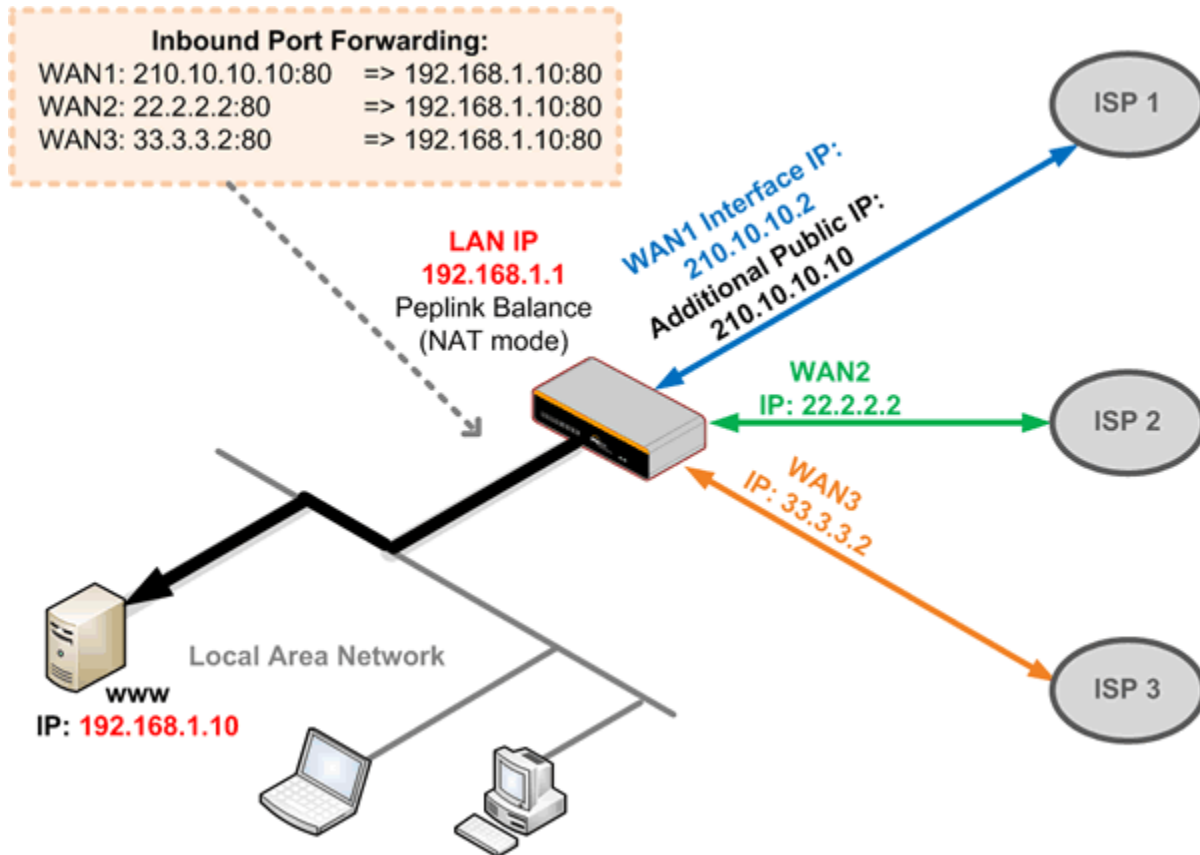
Inbound Port Forwarding:
WAN1: 210.10.10.10:80 => 192.168.1.10:80
WAN2: 22.2.2.2:80 => 192.168.1.10:80
WAN3: 33.3.3.2:80 => 192.168.1.10:80

ISP 1

WAN1 Interface IP:
210.10.10.2
Additional Public IP:
210.10.10.10

LAN IP
192.168.1.1
Peplink Balance
(NAT mode)

WAN2
IP: 22.2.2.2

ISP 2

WAN3
IP: 33.3.3.2

Local Area Network

www
IP: 192.168.1.10

ISP 3